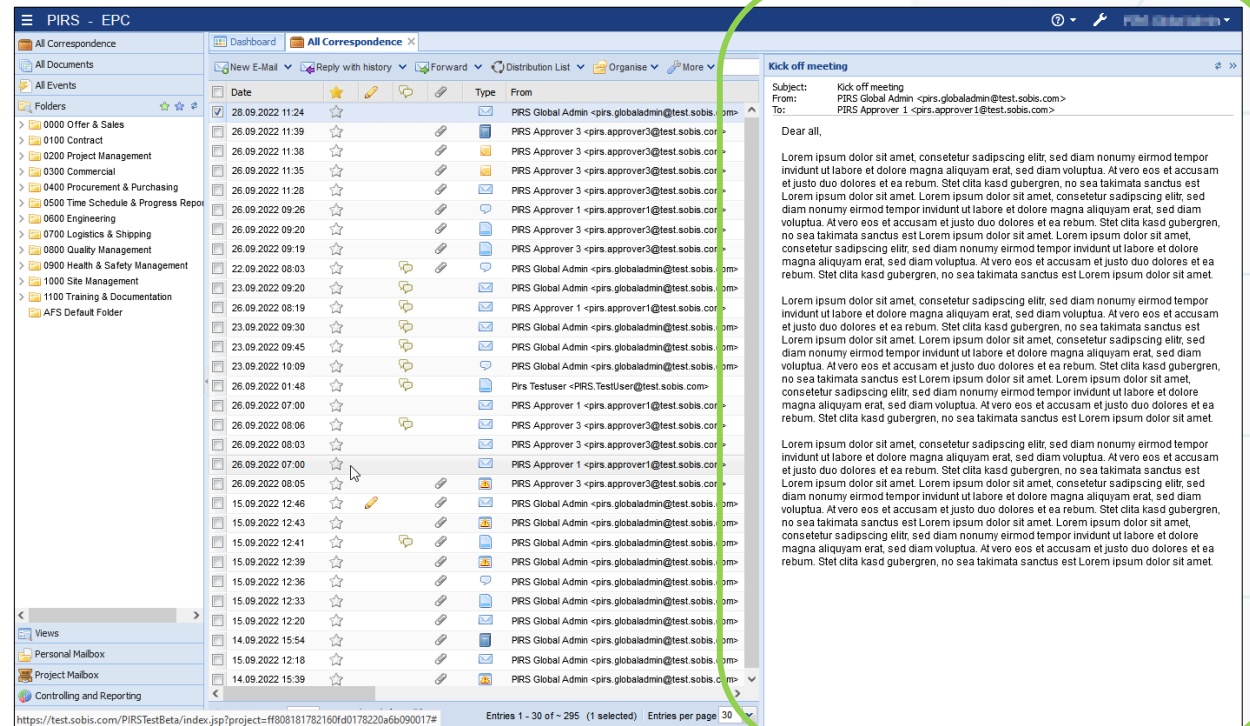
PIRS - EPC

All Correspondence
All Documents
All Events
Folders
0000 Offer & Sales
0100 Contract
0200 Project Management
0300 Commercial
0400 Procurement & Purchasing
0500 Time Schedule & Progress Repor
0600 Engineering
0700 Logistics & Shipping
0800 Quality Management
0900 Health & Safety Management
1000 Site Management
1100 Training & Documentation
AFS Default Folder

Views
Personal Mailbox
Project Mailbox
Controlling and Reporting

Dashboard | All Correspondence

New E-Mail | Reply with history | Forward | Distribution List | Organise | More

| Date | Type | From |
|---|---|---|
| 28.09.2022 11:24 | | PIRS Global Admin <pirs.globaladmin@test.sobis.com> |
| 26.09.2022 11:39 | | PIRS Approver 3 <pirs.approver3@test.sobis.com> |
| 26.09.2022 11:38 | | PIRS Approver 3 <pirs.approver3@test.sobis.com> |
| 26.09.2022 11:35 | | PIRS Approver 3 <pirs.approver3@test.sobis.com> |
| 26.09.2022 11:28 | | PIRS Approver 3 <pirs.approver3@test.sobis.com> |
| 26.09.2022 09:26 | | PIRS Approver 1 <pirs.approver1@test.sobis.com> |
| 26.09.2022 09:20 | | PIRS Approver 3 <pirs.approver3@test.sobis.com> |
| 26.09.2022 09:19 | | PIRS Approver 3 <pirs.approver3@test.sobis.com> |
| 22.09.2022 08:03 | | PIRS Global Admin <pirs.globaladmin@test.sobis.com> |
| 23.09.2022 09:20 | | PIRS Global Admin <pirs.globaladmin@test.sobis.com> |
| 26.09.2022 08:19 | | PIRS Approver 1 <pirs.approver1@test.sobis.com> |
| 23.09.2022 09:30 | | PIRS Global Admin <pirs.globaladmin@test.sobis.com> |
| 23.09.2022 09:45 | | PIRS Global Admin <pirs.globaladmin@test.sobis.com> |
| 23.09.2022 10:09 | | PIRS Global Admin <pirs.globaladmin@test.sobis.com> |
| 26.09.2022 01:48 | | Pirs Testuser <PIRS.TestUser@test.sobis.com> |
| 26.09.2022 07:00 | | PIRS Approver 1 <pirs.approver1@test.sobis.com> |
| 26.09.2022 08:06 | | PIRS Approver 3 <pirs.approver3@test.sobis.com> |
| 26.09.2022 08:03 | | PIRS Approver 3 <pirs.approver3@test.sobis.com> |
| 26.09.2022 07:00 | | PIRS Approver 1 <pirs.approver1@test.sobis.com> |
| 26.09.2022 08:05 | | PIRS Approver 3 <pirs.approver3@test.sobis.com> |
| 15.09.2022 12:46 | | PIRS Global Admin <pirs.globaladmin@test.sobis.com> |
| 15.09.2022 12:43 | | PIRS Global Admin <pirs.globaladmin@test.sobis.com> |
| 15.09.2022 12:41 | | PIRS Global Admin <pirs.globaladmin@test.sobis.com> |
| 15.09.2022 12:39 | | PIRS Global Admin <pirs.globaladmin@test.sobis.com> |
| 15.09.2022 12:36 | | PIRS Global Admin <pirs.globaladmin@test.sobis.com> |
| 15.09.2022 12:33 | | PIRS Global Admin <pirs.globaladmin@test.sobis.com> |
| 15.09.2022 12:20 | | PIRS Global Admin <pirs.globaladmin@test.sobis.com> |
| 14.09.2022 15:54 | | PIRS Global Admin <pirs.globaladmin@test.sobis.com> |
| 15.09.2022 12:18 | | PIRS Global Admin <pirs.globaladmin@test.sobis.com> |
| 14.09.2022 15:39 | | PIRS Global Admin <pirs.globaladmin@test.sobis.com> |

https://test.sobis.com/PIRSTestBeta/index.jsp?project=ff808181782160fd0178220a6b090017#
Entries 1 - 30 of ~ 295 (1 selected) Entries per page 30

Kick off meeting
Subject: Kick off meeting
From: PIRS Global Admin <pirs.globaladmin@test.sobis.com>
To: PIRS Approver 1 <pirs.approver1@test.sobis.com>

Dear all,

Lorem ipsum dolor sit amet, consetetur sadipscing elitr, sed diam nonumy eirmod tempor invidunt ut labore et dolore magna aliquyam erat, sed diam voluptua. At vero eos et accusam et justo duo dolores et ea rebum. Stet clita kasd gubergren, no sea takimata sanctus est Lorem ipsum dolor sit amet. Lorem ipsum dolor sit amet, consetetur sadipscing elitr, sed diam nonumy eirmod tempor invidunt ut labore et dolore magna aliquyam erat, sed diam voluptua. At vero eos et accusam et justo duo dolores et ea rebum. Stet clita kasd gubergren, no sea takimata sanctus est Lorem ipsum dolor sit amet. Lorem ipsum dolor sit amet, consetetur sadipscing elitr, sed diam nonumy eirmod tempor invidunt ut labore et dolore magna aliquyam erat, sed diam voluptua. At vero eos et accusam et justo duo dolores et ea rebum. Stet clita kasd gubergren, no sea takimata sanctus est Lorem ipsum dolor sit amet.

Lorem ipsum dolor sit amet, consetetur sadipscing elitr, sed diam nonumy eirmod tempor invidunt ut labore et dolore magna aliquyam erat, sed diam voluptua. At vero eos et accusam et justo duo dolores et ea rebum. Stet clita kasd gubergren, no sea takimata sanctus est Lorem ipsum dolor sit amet. Lorem ipsum dolor sit amet, consetetur sadipscing elitr, sed diam nonumy eirmod tempor invidunt ut labore et dolore magna aliquyam erat, sed diam voluptua. At vero eos et accusam et justo duo dolores et ea rebum. Stet clita kasd gubergren, no sea takimata sanctus est Lorem ipsum dolor sit amet. Lorem ipsum dolor sit amet, consetetur sadipscing elitr, sed diam nonumy eirmod tempor invidunt ut labore et dolore magna aliquyam erat, sed diam voluptua. At vero eos et accusam et justo duo dolores et ea rebum. Stet clita kasd gubergren, no sea takimata sanctus est Lorem ipsum dolor sit amet.

Lorem ipsum dolor sit amet, consetetur sadipscing elitr, sed diam nonumy eirmod tempor invidunt ut labore et dolore magna aliquyam erat, sed diam voluptua. At vero eos et accusam et justo duo dolores et ea rebum. Stet clita kasd gubergren, no sea takimata sanctus est Lorem ipsum dolor sit amet. Lorem ipsum dolor sit amet, consetetur sadipscing elitr, sed diam nonumy eirmod tempor invidunt ut labore et dolore magna aliquyam erat, sed diam voluptua. At vero eos et accusam et justo duo dolores et ea rebum. Stet clita kasd gubergren, no sea takimata sanctus est Lorem ipsum dolor sit amet. Lorem ipsum dolor sit amet, consetetur sadipscing elitr, sed diam nonumy eirmod tempor invidunt ut labore et dolore magna aliquyam erat, sed diam voluptua. At vero eos et accusam et justo duo dolores et ea rebum. Stet clita kasd gubergren, no sea takimata sanctus est Lorem ipsum dolor sit amet.